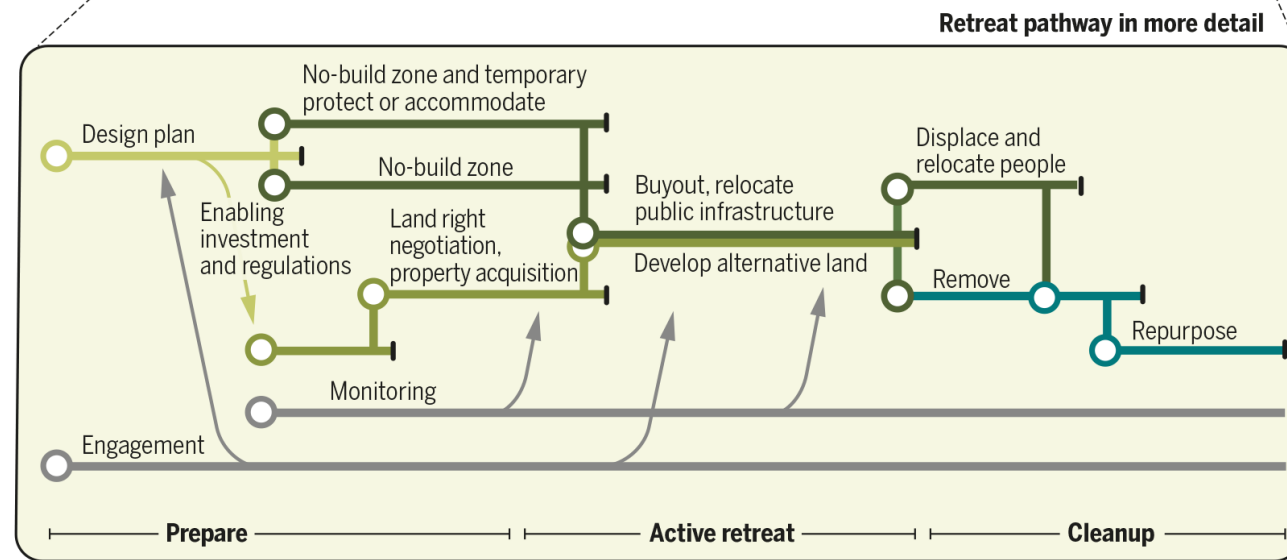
Retreat pathway in more detail

Design plan

No-build zone and temporary protect or accommodate

No-build zone

Enabling investment and regulations

Land right negotiation, property acquisition

Buyout, relocate public infrastructure

Develop alternative land

Displace and relocate people

Remove

Repurpose

Monitoring

Engagement

Prepare

Active retreat

Cleanup